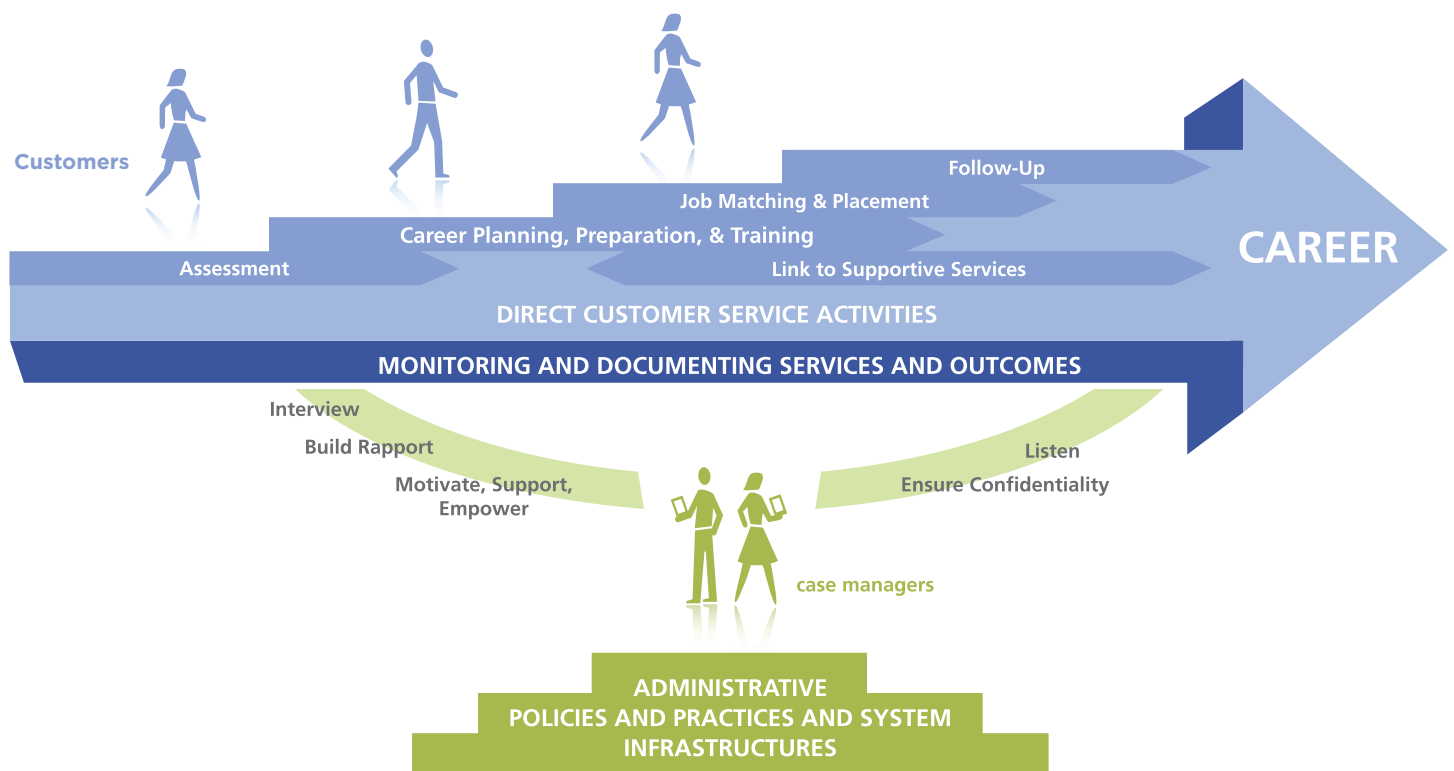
Customers

Follow-Up

Job Matching & Placement

Career Planning, Preparation, & Training

Assessment

Link to Supportive Services

CAREER

DIRECT CUSTOMER SERVICE ACTIVITIES

MONITORING AND DOCUMENTING SERVICES AND OUTCOMES

Interview

Build Rapport

Motivate, Support, Empower

Listen

Ensure Confidentiality

case managers

ADMINISTRATIVE
POLICIES AND PRACTICES AND SYSTEM
INFRASTRUCTURES